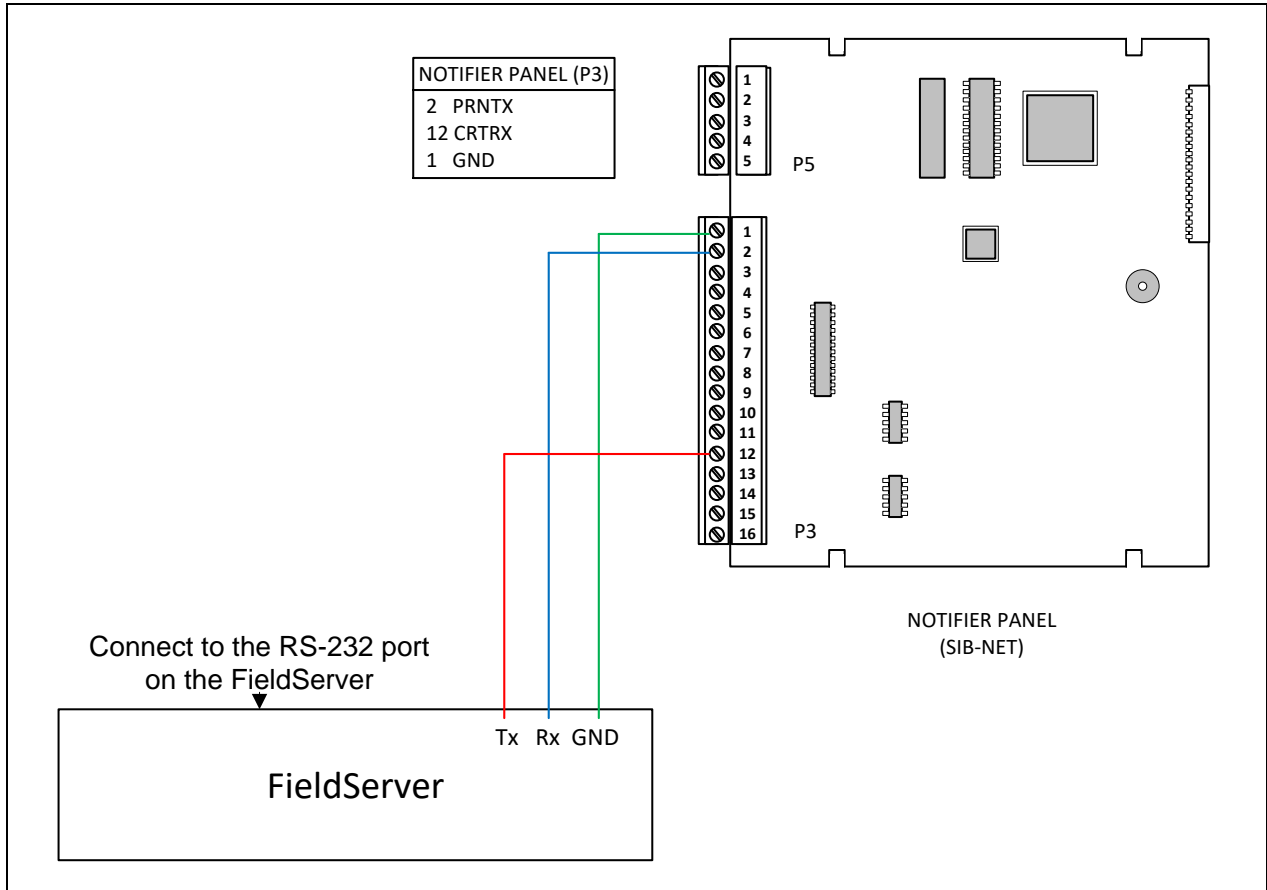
| NOTIFIER PANEL (P3) |
|---|
| 2 PRNTX |
| 12 CRTRX |
| 1 GND |

1
2
3
4
5
P5

1
2
3
4
5
6
7
8
9
10
11
12
13
14
15
16
P3

NOTIFIER PANEL
(SIB-NET)

Connect to the RS-232 port on the FieldServer

Tx Rx GND

FieldServer